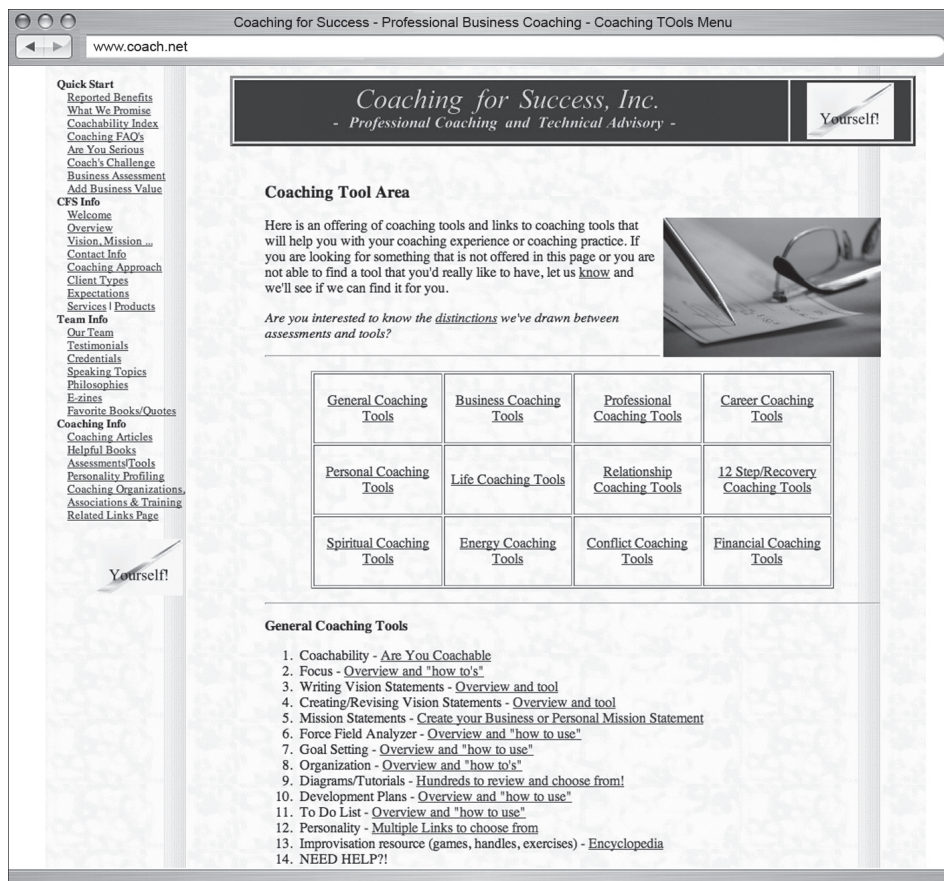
Coaching for Success - Professional Business Coaching - Coaching TOols Menu

www.coach.net

Quick Start
Reported Benefits
What We Promise
Coachability Index
Coaching FAQ's
Are You Serious
Coach's Challenge
Business Assessment
Add Business Value
CFS Info
Welcome
Overview
Vision, Mission ...
Contact Info
Coaching Approach
Client Types
Expectations
Services | Products
Team Info
Our Team
Testimonials
Credentials
Speaking Topics
Philosophies
E-zines
Favorite Books/Quotes
Coaching Info
Coaching Articles
Helpful Books
Assessments/Tools
Personality Profiling
Coaching Organizations, Associations & Training
Related Links Page

Yourself!

Coaching for Success, Inc.
- Professional Coaching and Technical Advisory -

Yourself!

Coaching Tool Area

Here is an offering of coaching tools and links to coaching tools that will help you with your coaching experience or coaching practice. If you are looking for something that is not offered in this page or you are not able to find a tool that you'd really like to have, let us know and we'll see if we can find it for you.

Are you interested to know the distinctions we've drawn between assessments and tools?

| General Coaching Tools | Business Coaching Tools | Professional Coaching Tools | Career Coaching Tools |
|---|---|---|---|
| Personal Coaching Tools | Life Coaching Tools | Relationship Coaching Tools | 12 Step/Recovery Coaching Tools |
| Spiritual Coaching Tools | Energy Coaching Tools | Conflict Coaching Tools | Financial Coaching Tools |

General Coaching Tools

1. Coachability - Are You Coachable
2. Focus - Overview and "how to's"
3. Writing Vision Statements - Overview and tool
4. Creating/Revising Vision Statements - Overview and tool
5. Mission Statements - Create your Business or Personal Mission Statement
6. Force Field Analyzer - Overview and "how to use"
7. Goal Setting - Overview and "how to use"
8. Organization - Overview and "how to's"
9. Diagrams/Tutorials - Hundreds to review and choose from!
10. Development Plans - Overview and "how to use"
11. To Do List - Overview and "how to use"
12. Personality - Multiple Links to choose from
13. Improvisation resource (games, handles, exercises) - Encyclopedia
14. NEED HELP?!